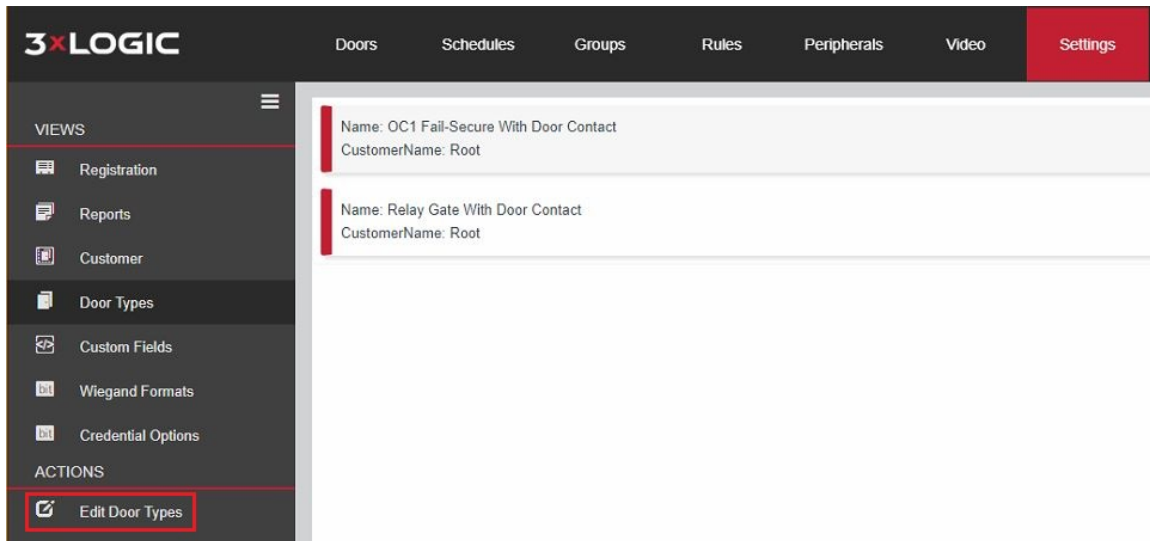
3xLOGIC

Doors
Schedules
Groups
Rules
Peripherals
Video
Settings

VIEWS
Registration
Reports
Customer
Door Types
Custom Fields
bit Wiegand Formats
bit Credential Options
ACTIONS
Edit Door Types

Name: OC1 Fail-Secure With Door Contact
CustomerName: Root

Name: Relay Gate With Door Contact
CustomerName: Root